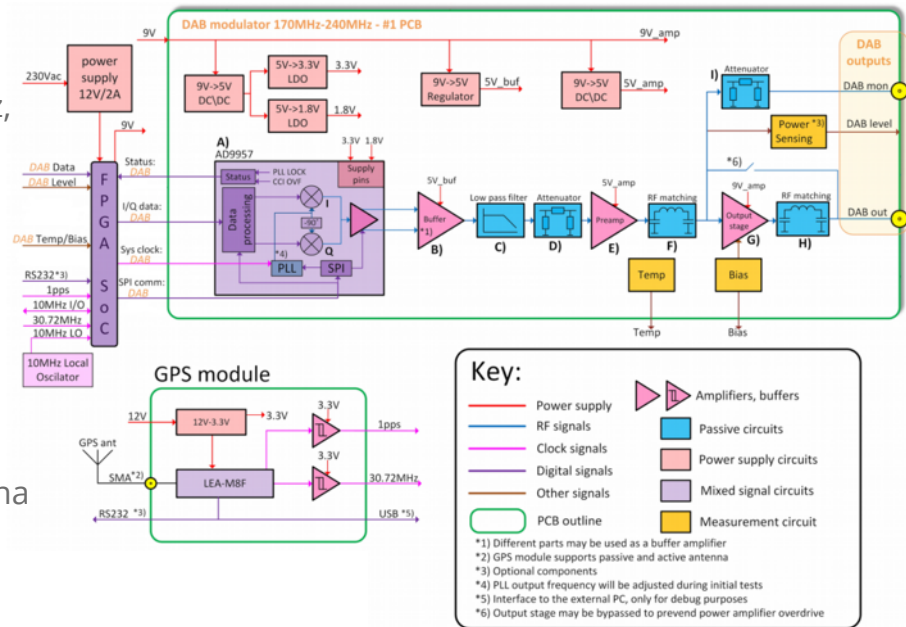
DAB modulator 170MHz-240MHz - #1 PCB

9V

9V_amp

230Vac

power supply 12V/2A

9V->5V DC\DC

5V->3.3V LDO

3.3V

5V->1.8V LDO

1.8V

9V->5V Regulator

5V_buf

9V->5V DC\DC

5V_amp

DAB outputs

I)

Attenuator

DAB mon

Power *3) Sensing

DAB level

*6)

9V

A) AD9957

3.3V 1.8V

Supply pins

DAB Data

DAB Level

Status: DAB

Status

PLL LOCK

CCI OVF

I/Q data: DAB

Data processing

I

-90°

Q

5V_buf

Buffer *1)

B)

Low pass filter

C)

Attenuator

D)

5V_amp

Preamp

E)

RF matching

F)

9V_amp

Output stage

G)

RF matching

H)

DAB out

DAB Temp/Bias

Sys clock: DAB

*4)

PLL

SPI

SPI comm: DAB

F P G A S o C

RS232 *3)

1pps

10MHz I/O

30.72MHz

10MHz LO

Temp

Bias

Temp

Bias

10MHz Local Oscilator

GPS module

12V

12V-3.3V

3.3V

3.3V

1pps

GPS ant

SMA *2)

LEA-M8F

3.3V

30.72MHz

RS232 *3)

USB *5)

Key:

Power supply

RF signals

Clock signals

Digital signals

Other signals

PCB outline

Amplifiers, buffers

Passive circuits

Power supply circuits

Mixed signal circuits

Measurement circuit

*1) Different parts may be used as a buffer amplifier
*2) GPS module supports passive and active antenna
*3) Optional components
*4) PLL output frequency will be adjusted during initial tests
*5) Interface to the external PC, only for debug purposes
*6) Output stage may be bypassed to prevend power amplifier overdrive